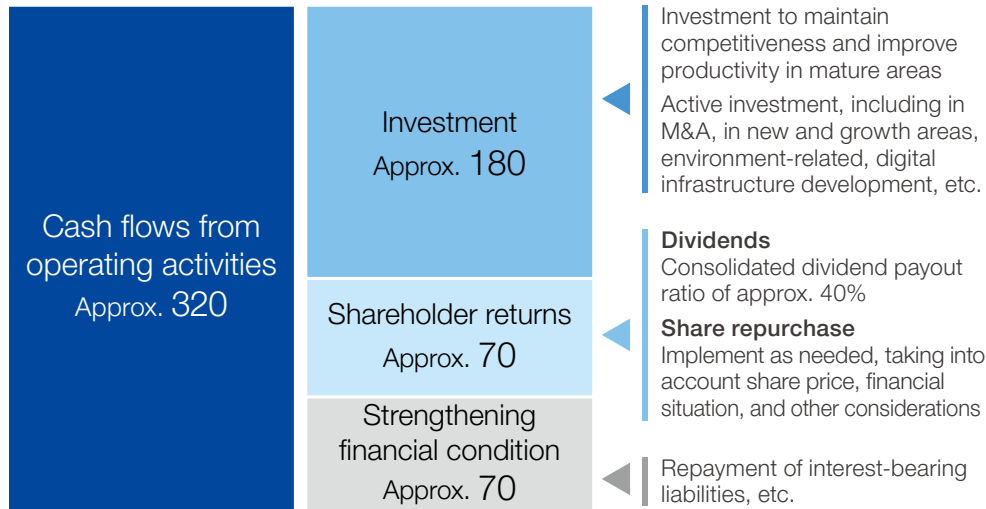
Cash flows from operating activities
Approx. 320

Investment
Approx. 180

Shareholder returns
Approx. 70

Strengthening financial condition
Approx. 70

Investment to maintain competitiveness and improve productivity in mature areas

Active investment, including in M&A, in new and growth areas, environment-related, digital infrastructure development, etc.

Dividends
Consolidated dividend payout ratio of approx. 40%

Share repurchase
Implement as needed, taking into account share price, financial situation, and other considerations

Repayment of interest-bearing liabilities, etc.